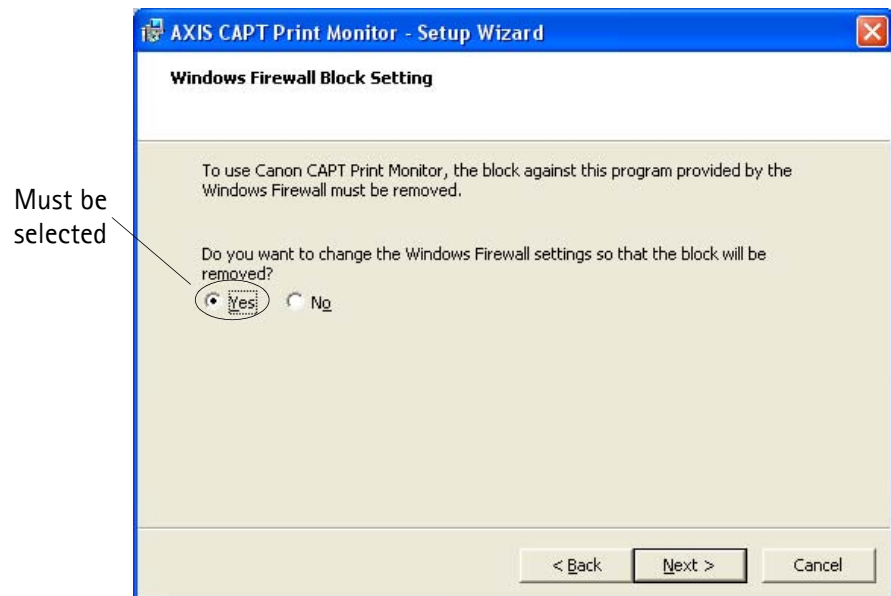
AXIS CAPT Print Monitor - Setup Wizard

Windows Firewall Block Setting

Must be selected

To use Canon CAPT Print Monitor, the block against this program provided by the Windows Firewall must be removed.

Do you want to change the Windows Firewall settings so that the block will be removed?

Yes No

< Back Next > Cancel